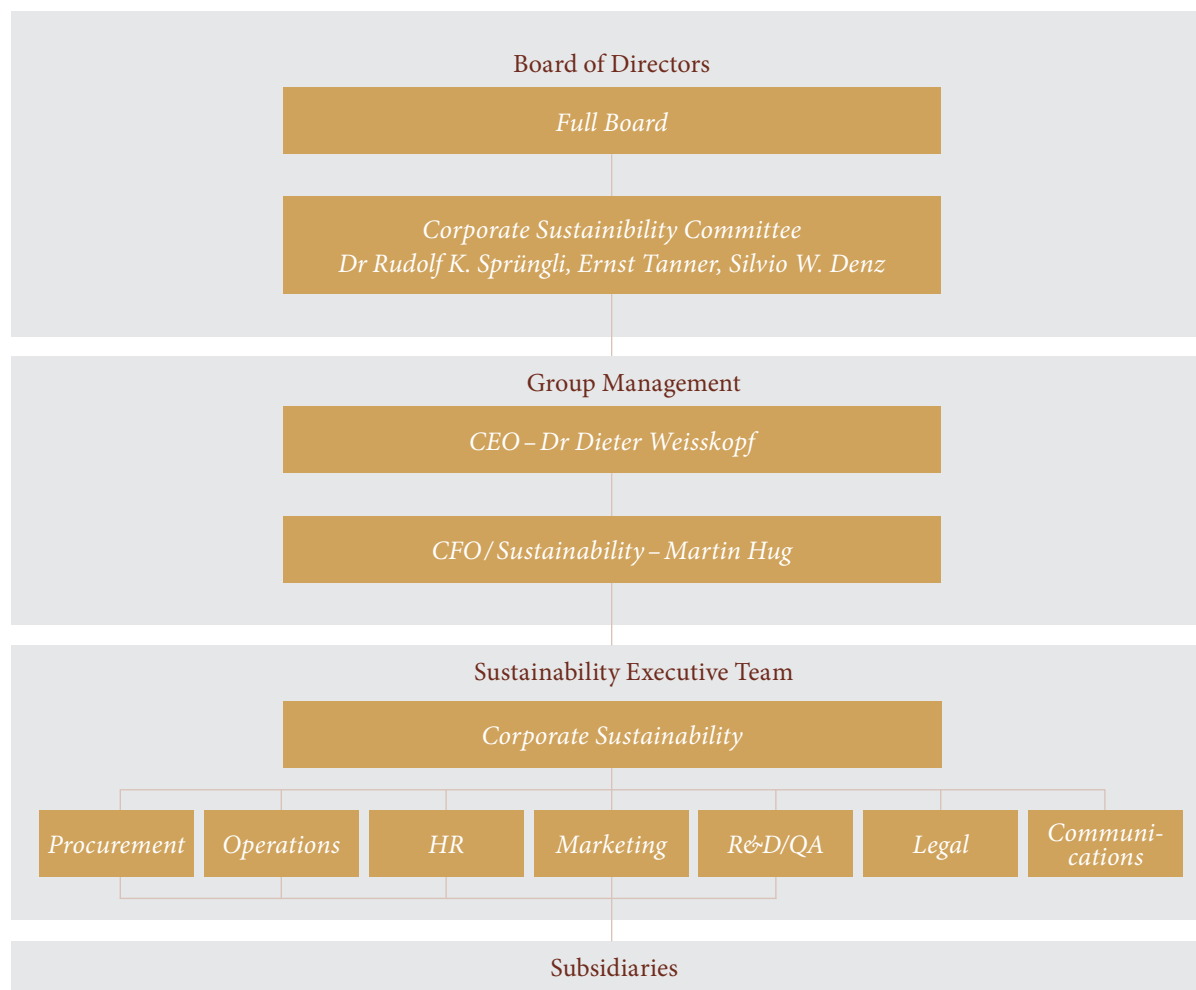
Board of Directors

Full Board

Corporate Sustainibility Committee
Dr Rudolf K. Sprüngli, Ernst Tanner, Silvio W. Denz

Group Management

CEO – Dr Dieter Weisskopf

CFO / Sustainability – Martin Hug

Sustainability Executive Team

Corporate Sustainability

Procurement

Operations

HR

Marketing

R&D/QA

Legal

Communications

Subsidiaries